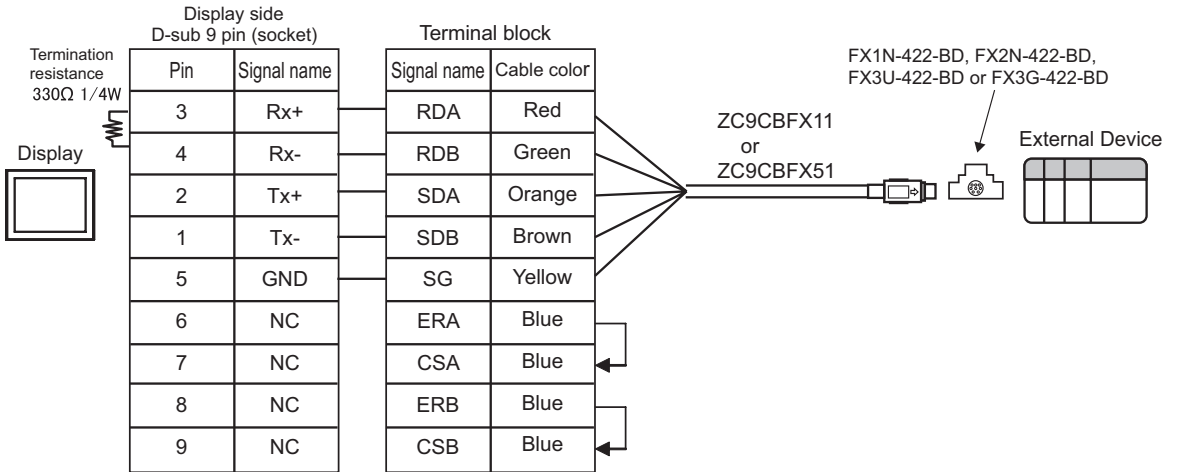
Display side
D-sub 9 pin (socket)

Termination resistance 330Ω 1/4W

Display

| Pin | Signal name |
|---|---|
| 3 | Rx+ |
| 4 | Rx- |
| 2 | Tx+ |
| 1 | Tx- |
| 5 | GND |
| 6 | NC |
| 7 | NC |
| 8 | NC |
| 9 | NC |

Terminal block

| Signal name | Cable color |
|---|---|
| RDA | Red |
| RDB | Green |
| SDA | Orange |
| SDB | Brown |
| SG | Yellow |
| ERA | Blue |
| CSA | Blue |
| ERB | Blue |
| CSB | Blue |

ZC9CBFX11
or
ZC9CBFX51

FX1N-422-BD, FX2N-422-BD, FX3U-422-BD or FX3G-422-BD

External Device